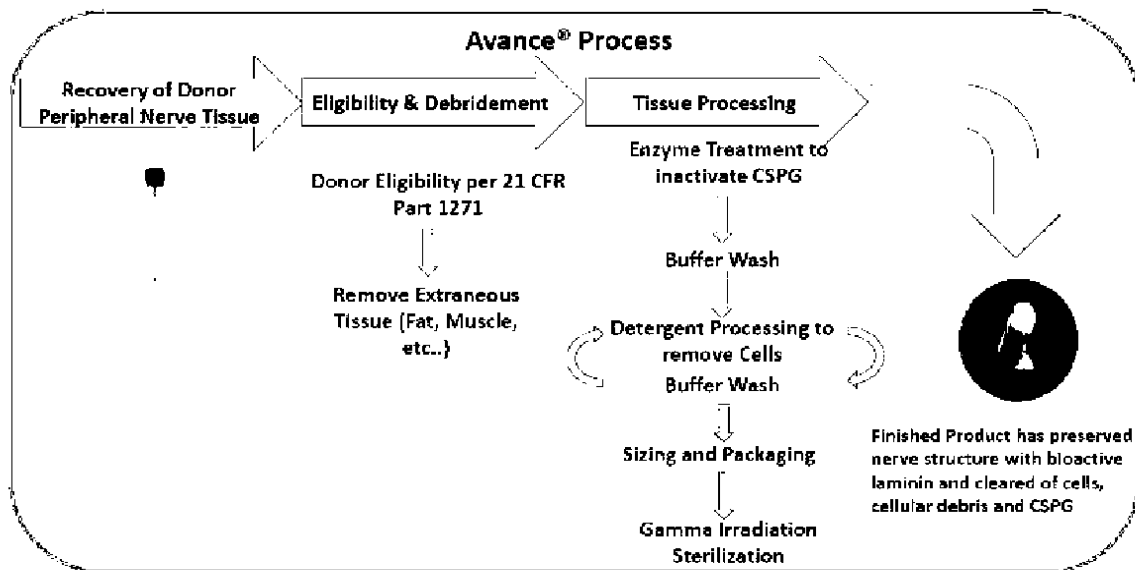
Avance® Process

Recovery of Donor Peripheral Nerve Tissue

Eligibility & Debridement

Tissue Processing

Donor Eligibility per 21 CFR Part 1271

Remove Extraneous Tissue (Fat, Muscle, etc..)

Enzyme Treatment to inactivate CSPG

Buffer Wash

Detergent Processing to remove Cells

Buffer Wash

Sizing and Packaging

Gamma Irradiation Sterilization

Finished Product has preserved nerve structure with bioactive laminin and cleared of cells, cellular debris and CSPG